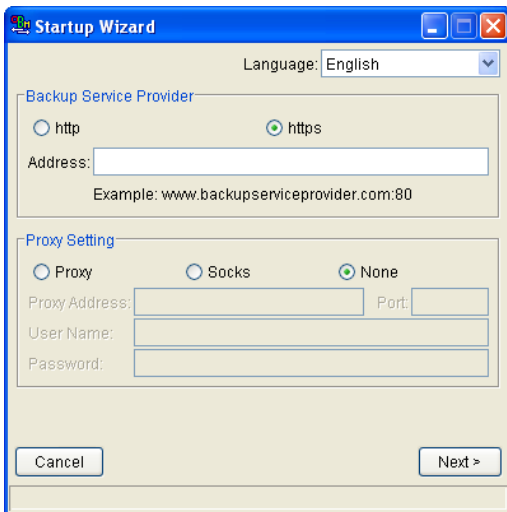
Startup Wizard

Language: English

Backup Service Provider

http

https

Address:

Example: www.backupserviceprovider.com:80

Proxy Setting

Proxy

Socks

None

Proxy Address:

Port:

User Name:

Password:

Cancel

Next >